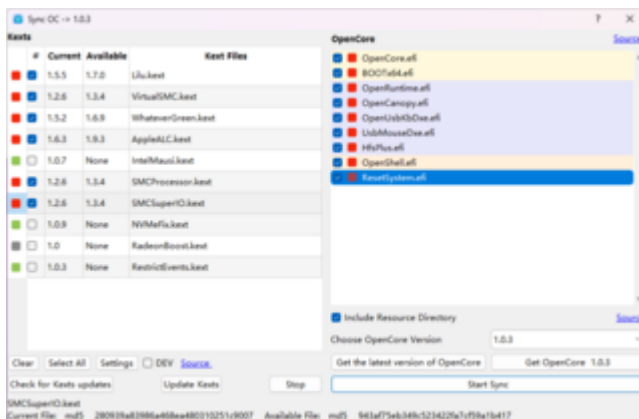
Sync OC -> 1.0.3

?

Kexts

| # | Current | Available | Kext Files |
|---|---|---|---|
| | 1.5.5 | 1.7.0 | Lilu.kext |
| | 1.2.6 | 1.3.4 | VirtualSMC.kext |
| | 1.5.2 | 1.6.9 | WhateverGreen.kext |
| | 1.6.3 | 1.9.3 | AppleALC.kext |
| | 1.0.7 | None | IntelMausi.kext |
| | 1.2.6 | 1.3.4 | SMCProcessor.kext |
| | 1.2.6 | 1.3.4 | SMCSuperIO.kext |
| | 1.0.9 | None | NVMeFix.kext |
| | 1.0 | None | RadeonBoost.kext |
| | 1.0.3 | None | RestrictEvents.kext |

OpenCore

Source

OpenCore.efi
BOOTx64.efi
OpenRuntime.efi
OpenCanopy.efi
OpenUsbKbDxe.efi
UsbMouseDxe.efi
HfsPlus.efi
OpenShell.efi
ResetSystem.efi

Include Resource Directory

Source

Choose OpenCore Version

1.0.3

Clear Select All Settings DEV Source

Get the latest version of OpenCore

Get OpenCore 1.0.3

Check for Kexts updates

Update Kexts

Stop

Start Sync

SMCSuperIO.kext
Current File: md5 280939a83986a468ea480310251c9007 Available File: md5 943af75eb349c523422fa7cf59a1b417